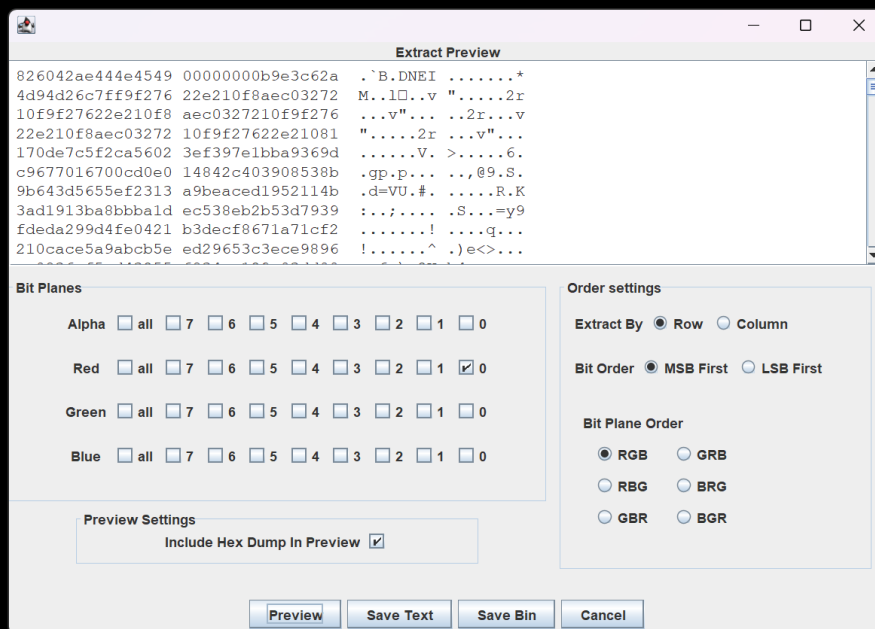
Extract Preview

826042ae444e4549 00000000b9e3c62a .`B.DNEI .......*
4d94d26c7ff9f276 22e210f8aec03272 M..l□..v ".....2r
10f9f27622e210f8 aec0327210f9f276 ...v"... ..2r...v
22e210f8aec03272 10f9f27622e21081 ".....2r ...v"...
170de7c5f2ca5602 3ef397e1bba9369d ......V. >.....6.
c9677016700cd0e0 14842c403908538b .gp.p... ..,@9.S.
9b643d5655ef2313 a9beaced1952114b .d=VU.#. .....R.K
3ad1913ba8bbba1d ec538eb2b53d7939 :..;.... .S...=y9
fdeda299d4fe0421 b3decf8671a71cf2 .......! ....q...
210cace5a9abcb5e ed29653c3ece9896 !......^ .)e<>...

Bit Planes

Alpha all 7 6 5 4 3 2 1 0

Red all 7 6 5 4 3 2 1 0

Green all 7 6 5 4 3 2 1 0

Blue all 7 6 5 4 3 2 1 0

Order settings

Extract By Row Column

Bit Order MSB First LSB First

Bit Plane Order

RGB GRB

RBG BRG

GBR BGR

Preview Settings

Include Hex Dump In Preview

Preview Save Text Save Bin Cancel